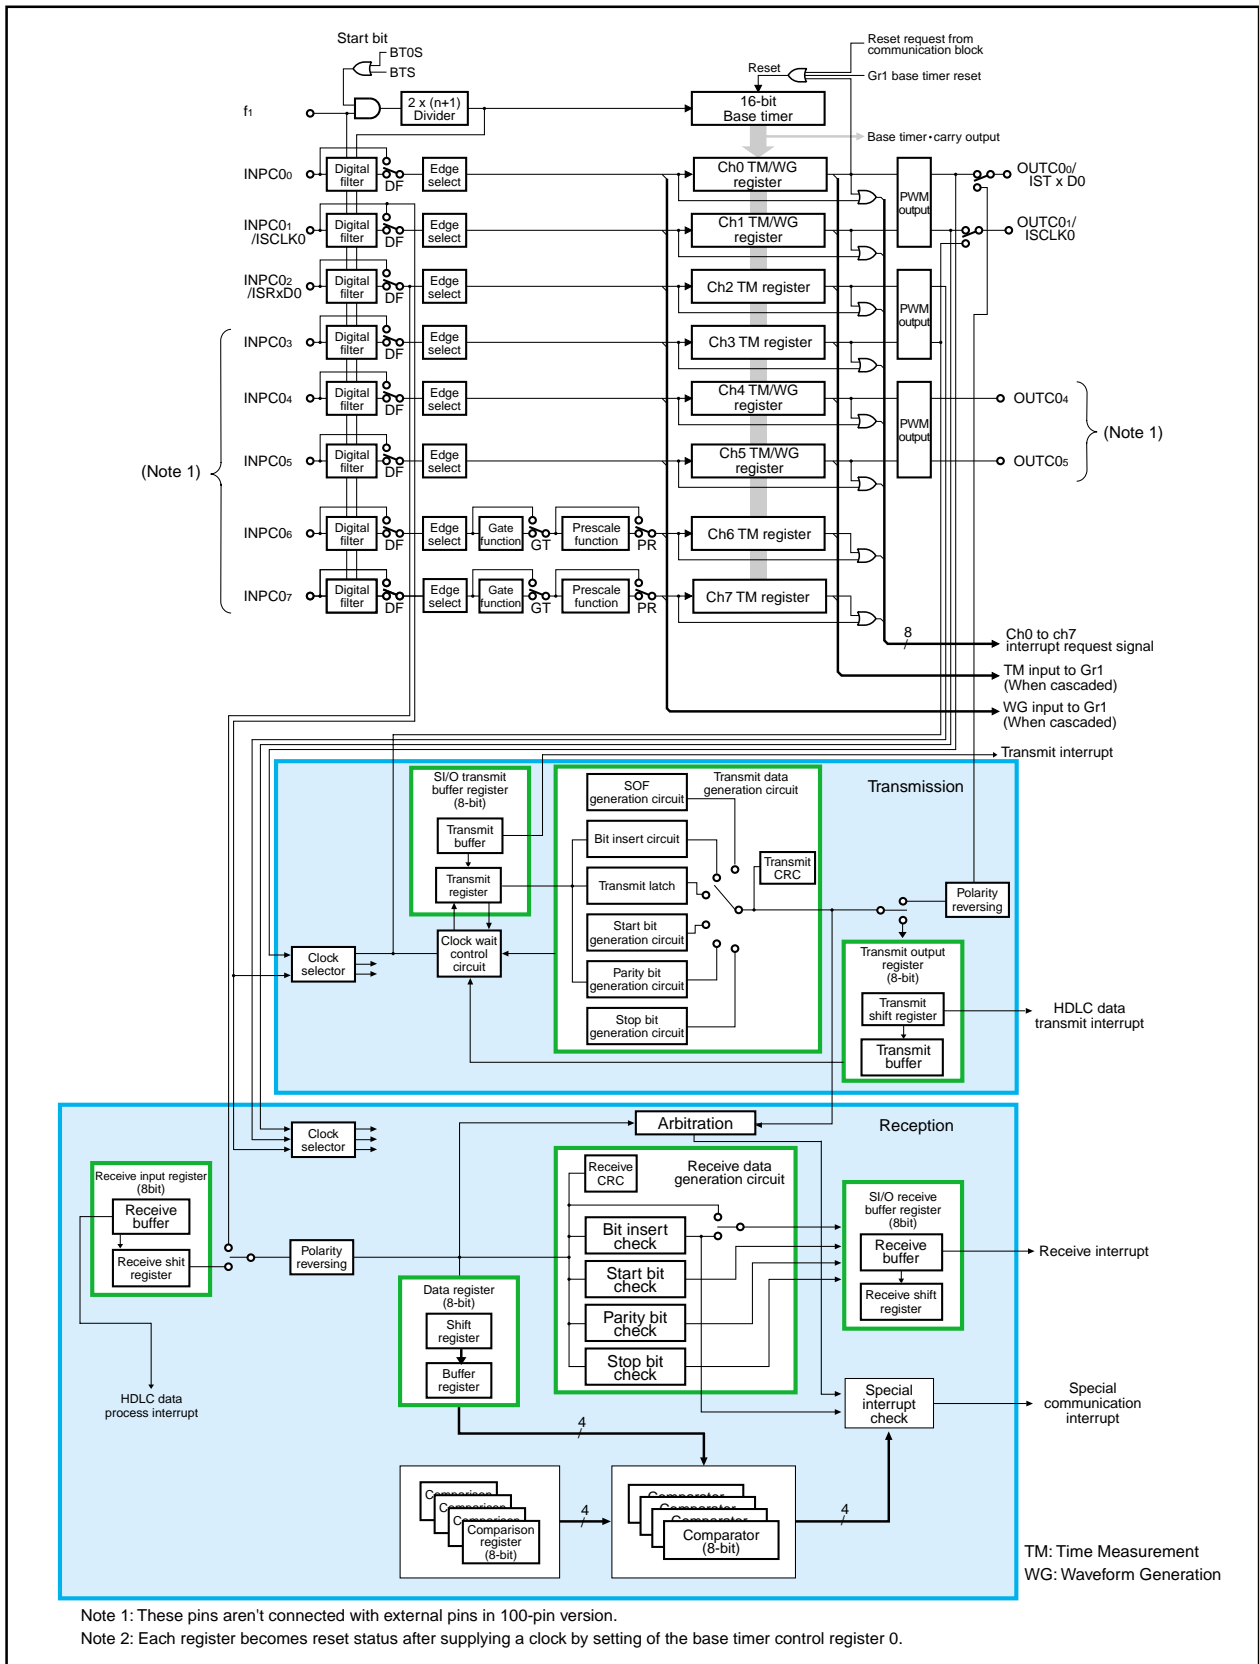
Start bit
BT0S
BTS
Reset request from communication block
Reset
Gr1 base timer reset
$f_1$
2 x (n+1) Divider
16-bit Base timer
Base timer•carry output

INPC0$_0$
Digital filter
DF
Edge select
Ch0 TM/WG register
PWM output
OUTC0$_0$/ IST x D0

INPC0$_1$ /ISCLK0
Digital filter
DF
Edge select
Ch1 TM/WG register
OUTC0$_1$/ ISCLK0

INPC0$_2$ /ISRxD0
Digital filter
DF
Edge select
Ch2 TM register
PWM output

INPC0$_3$
Digital filter
DF
Edge select
Ch3 TM register

INPC0$_4$
Digital filter
DF
Edge select
Ch4 TM/WG register
PWM output
OUTC0$_4$

(Note 1)

INPC0$_5$
Digital filter
DF
Edge select
Ch5 TM/WG register
OUTC0$_5$

(Note 1)

INPC0$_6$
Digital filter
DF
Edge select
Gate function
GT
Prescale function
PR
Ch6 TM register

INPC0$_7$
Digital filter
DF
Edge select
Gate function
GT
Prescale function
PR
Ch7 TM register

8
Ch0 to ch7 interrupt request signal
TM input to Gr1 (When cascaded)
WG input to Gr1 (When cascaded)
Transmit interrupt

Transmission
SI/O transmit buffer register (8-bit)
Transmit buffer
Transmit register
SOF generation circuit
Transmit data generation circuit
Bit insert circuit
Transmit CRC
Transmit latch
Start bit generation circuit
Parity bit generation circuit
Stop bit generation circuit
Polarity reversing
Clock selector
Clock wait control circuit
Transmit output register (8-bit)
Transmit shift register
Transmit buffer
HDLC data transmit interrupt

Reception
Clock selector
Arbitration
Receive input register (8bit)
Receive buffer
Receive shit register
Polarity reversing
Receive CRC
Receive data generation circuit
Bit insert check
Start bit check
Parity bit check
Stop bit check
SI/O receive buffer register (8bit)
Receive buffer
Receive shift register
Receive interrupt
Data register (8-bit)
Shift register
Buffer register
HDLC data process interrupt
Special interrupt check
Special communication interrupt
4
Comparison register (8-bit)
4
Comparator (8-bit)
4

TM: Time Measurement
WG: Waveform Generation

Note 1: These pins aren't connected with external pins in 100-pin version.
Note 2: Each register becomes reset status after supplying a clock by setting of the base timer control register 0.